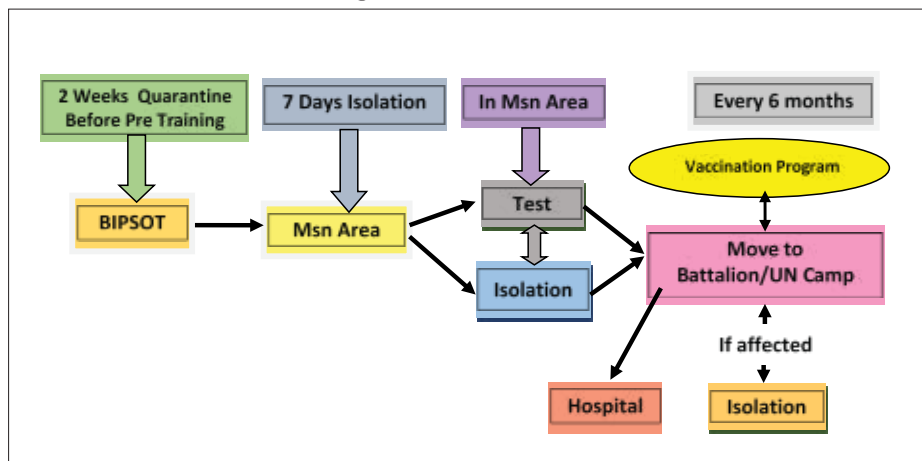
2 Weeks Quarantine Before Pre Training

7 Days Isolation

In Msn Area

Every 6 months

Vaccination Program

BIPSOT

Msn Area

Test

Isolation

Move to Battalion/UN Camp

If affected

Hospital

Isolation